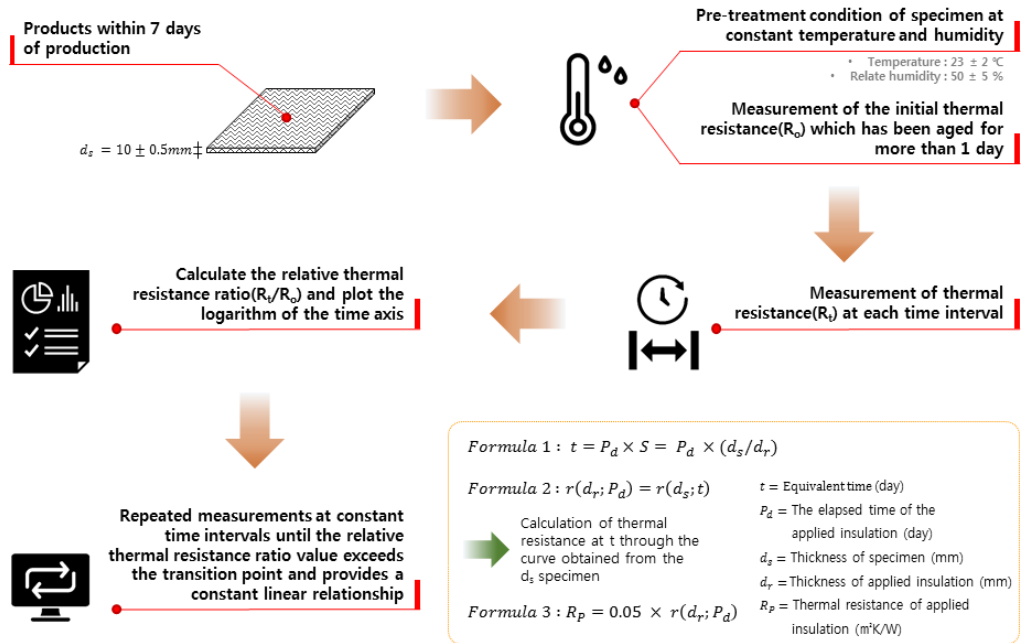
Products within 7 days of production

$d_s = 10 \pm 0.5mm$‡

Pre-treatment condition of specimen at constant temperature and humidity

• Temperature : 23 ± 2 ℃
• Relate humidity : 50 ± 5 %

Measurement of the initial thermal resistance($R_o$) which has been aged for more than 1 day

Measurement of thermal resistance($R_t$) at each time interval

Calculate the relative thermal resistance ratio($R_t/R_o$) and plot the logarithm of the time axis

Repeated measurements at constant time intervals until the relative thermal resistance ratio value exceeds the transition point and provides a constant linear relationship

$Formula\ 1 :\ t = P_d \times S = P_d \times (d_s/d_r)$

$Formula\ 2 :\ r(d_r; P_d) = r(d_s; t)$

Calculation of thermal resistance at t through the curve obtained from the $d_s$ specimen

$Formula\ 3 : R_P = 0.05 \times r(d_r; P_d)$

$t$ = Equivalent time (day)
$P_d$ = The elapsed time of the applied insulation (day)
$d_s$ = Thickness of specimen (mm)
$d_r$ = Thickness of applied insulation (mm)
$R_P$ = Thermal resistance of applied insulation (m²K/W)